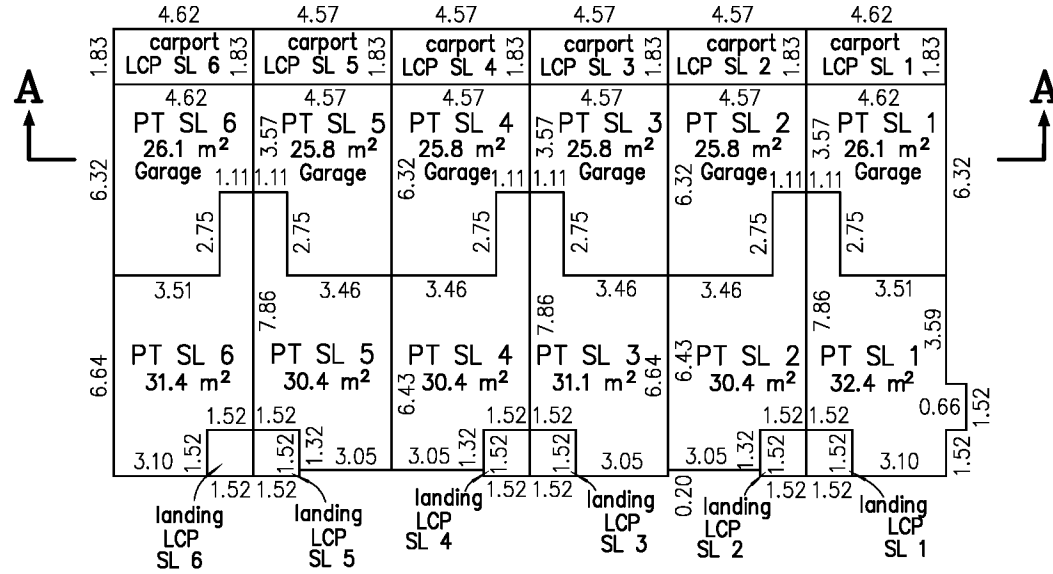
4.62 4.57 4.57 4.57 4.57 4.62

1.83 carport LCP SL 6 1.83 carport LCP SL 5 1.83 carport LCP SL 4 1.83 carport LCP SL 3 1.83 carport LCP SL 2 1.83 carport LCP SL 1 1.83

A A

4.62
PT SL 6
26.1 m$^2$
Garage

4.57
3.57 PT SL 5
25.8 m$^2$
1.11 Garage

4.57
PT SL 4
6.32 25.8 m$^2$
Garage 1.11

4.57
3.57 PT SL 3
25.8 m$^2$
1.11 Garage

4.57
PT SL 2
6.32 25.8 m$^2$
Garage 1.11

4.62
3.57 PT SL 1
26.1 m$^2$
1.11 Garage

6.32 1.11 2.75 2.75 2.75 2.75 2.75 2.75 6.32

3.51 3.46 3.46 3.46 3.46 3.51

7.86 7.86 7.86 3.59

6.64 PT SL 6
31.4 m$^2$

PT SL 5
30.4 m$^2$

PT SL 4
6.43 30.4 m$^2$

PT SL 3
31.1 m$^2$ 6.64

6.43 PT SL 2
30.4 m$^2$

PT SL 1
32.4 m$^2$

0.66 1.52

1.52 1.52 1.52 1.52 1.52 1.52

3.10 1.52 1.52 1.32 3.05 3.05 1.32 1.52 1.52 3.05 3.05 1.32 1.52 1.52 3.10 1.52

1.52 1.52 1.52 1.52 1.52 1.52

0.20

landing LCP SL 6
landing LCP SL 5
landing LCP SL 4
landing LCP SL 3
landing LCP SL 2
landing LCP SL 1